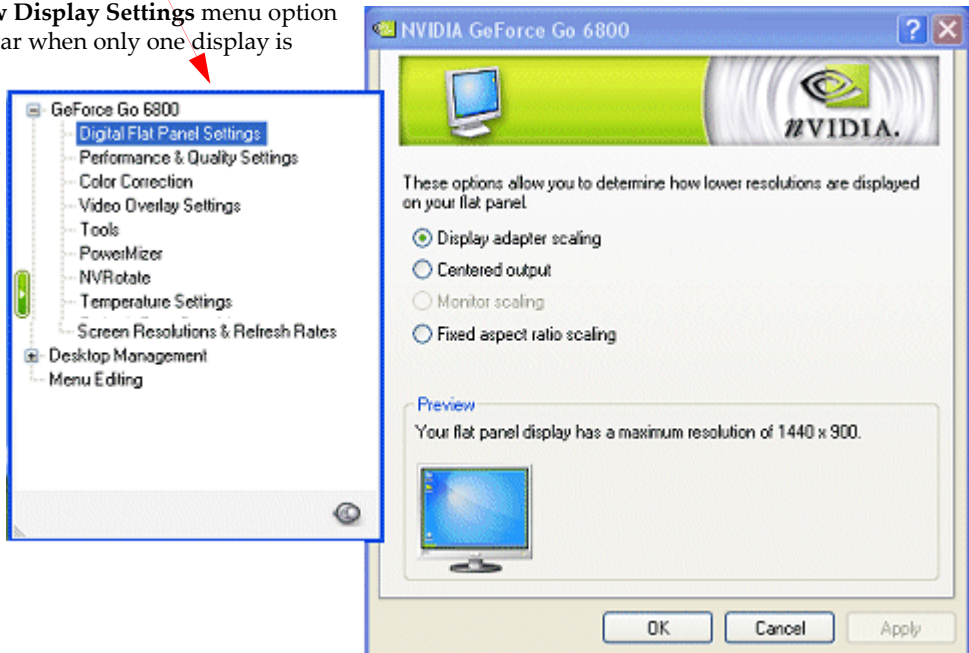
w Display Settings menu option
ar when only one display is

GeForce Go 6800
Digital Flat Panel Settings
Performance & Quality Settings
Color Correction
Video Overlay Settings
Tools
PowerMizer
NVRotate
Temperature Settings
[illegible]
Screen Resolutions & Refresh Rates
Desktop Management
Menu Editing

NVIDIA GeForce Go 6800

nVIDIA.

These options allow you to determine how lower resolutions are displayed on your flat panel.

Display adapter scaling
Centered output
Monitor scaling
Fixed aspect ratio scaling

Preview
Your flat panel display has a maximum resolution of 1440 x 900.

OK
Cancel
Apply